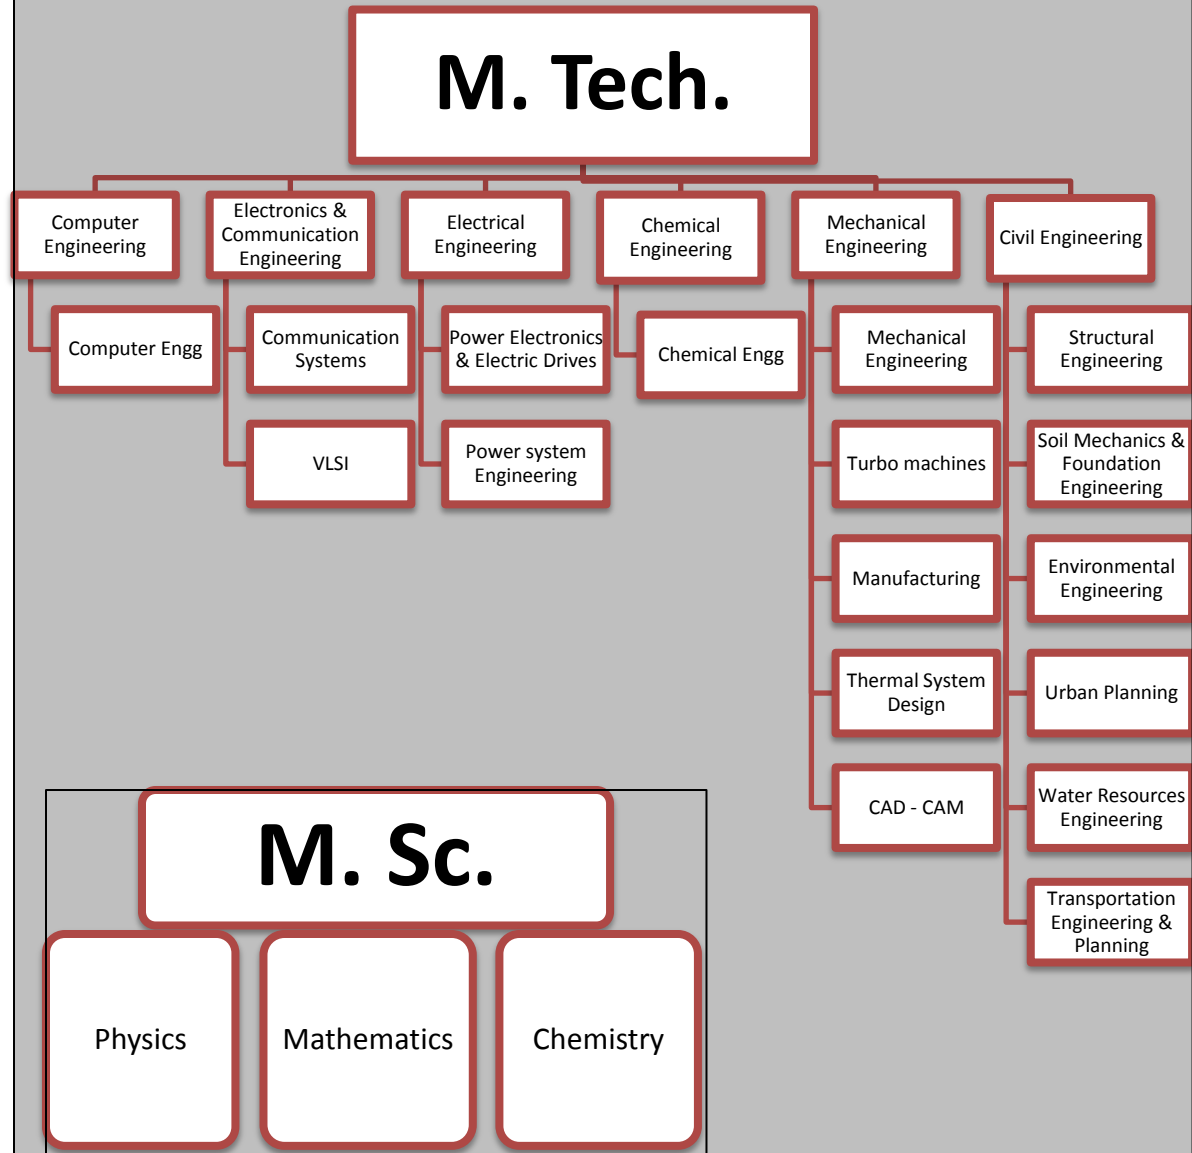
M. Tech.

Computer Engineering

Computer Engg

Electronics & Communication Engineering

Communication Systems

VLSI

Electrical Engineering

Power Electronics & Electric Drives

Power system Engineering

Chemical Engineering

Chemical Engg

Mechanical Engineering

Mechanical Engineering

Turbo machines

Manufacturing

Thermal System Design

CAD - CAM

Civil Engineering

Structural Engineering

Soil Mechanics & Foundation Engineering

Environmental Engineering

Urban Planning

Water Resources Engineering

Transportation Engineering & Planning

M. Sc.

Physics

Mathematics

Chemistry